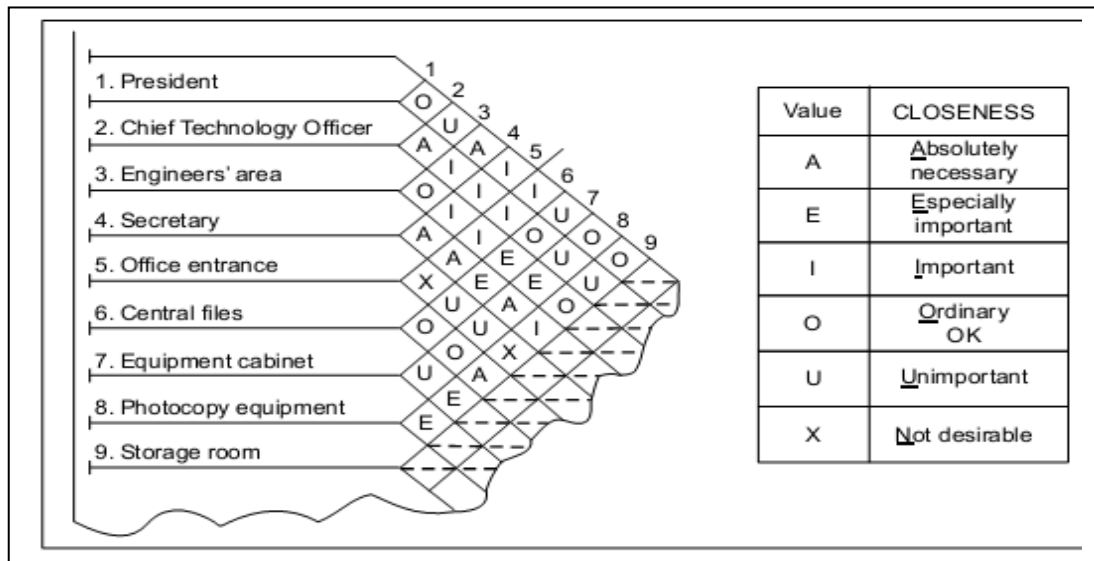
1. President
2. Chief Technology Officer
3. Engineers' area
4. Secretary
5. Office entrance
6. Central files
7. Equipment cabinet
8. Photocopy equipment
9. Storage room

1 2 3 4 5 6 7 8 9

O U A I I I U O O
A A I I I U O U
O I I O U U
A I E E O
A E A I
X U U X
U O A
O A
U E
E

| Value | CLOSENESS |
|---|---|
| A | Absolutely necessary |
| E | Especially important |
| I | Important |
| O | Ordinary OK |
| U | Unimportant |
| X | Not desirable |